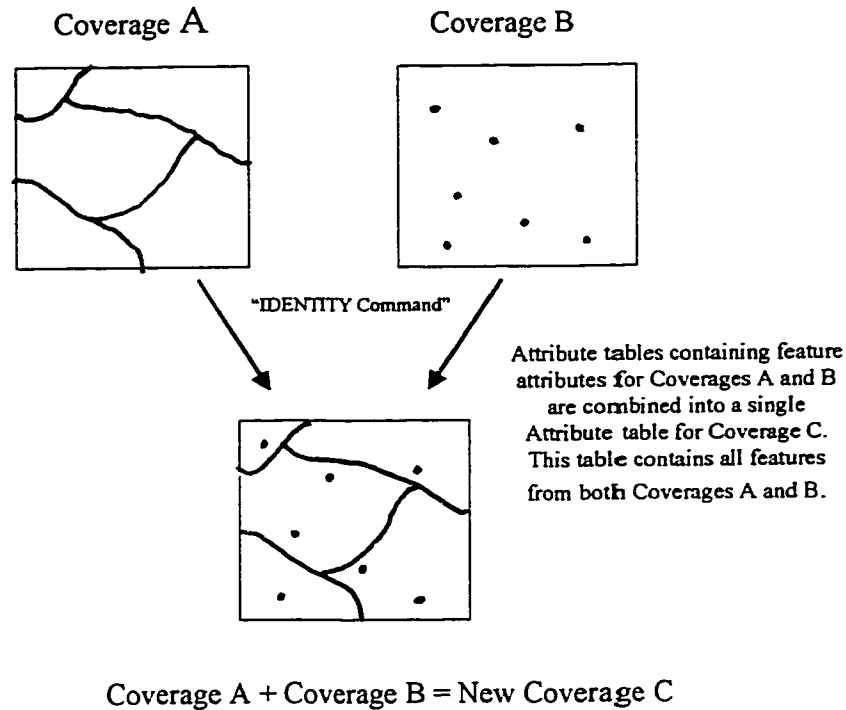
Coverage A

Coverage B

"IDENTITY Command"

Attribute tables containing feature attributes for Coverages A and B are combined into a single Attribute table for Coverage C. This table contains all features from both Coverages A and B.

Coverage A + Coverage B = New Coverage C